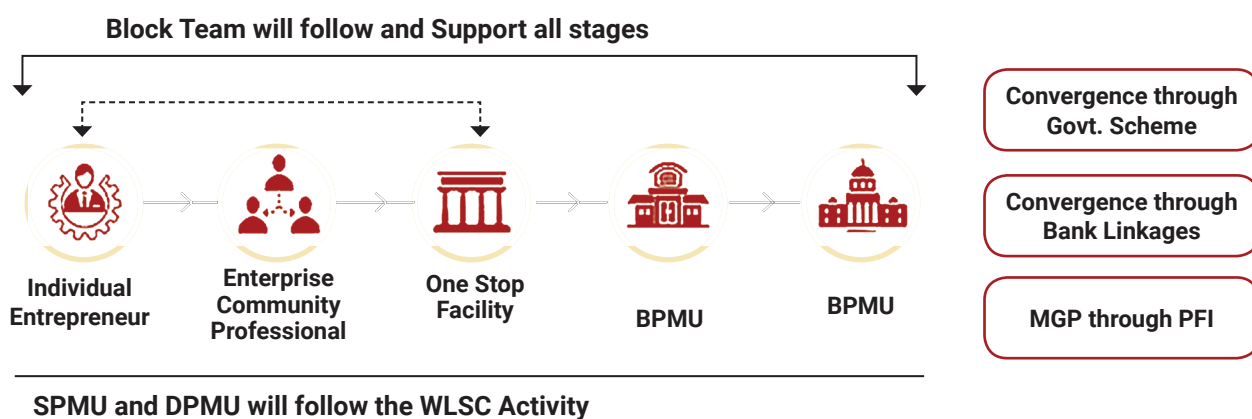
Block Team will follow and Support all stages

Individual Entrepreneur

Enterprise Community Professional

One Stop Facility

BPMU

BPMU

Convergence through Govt. Scheme

Convergence through Bank Linkages

MGP through PFI

SPMU and DPMU will follow the WLSC Activity